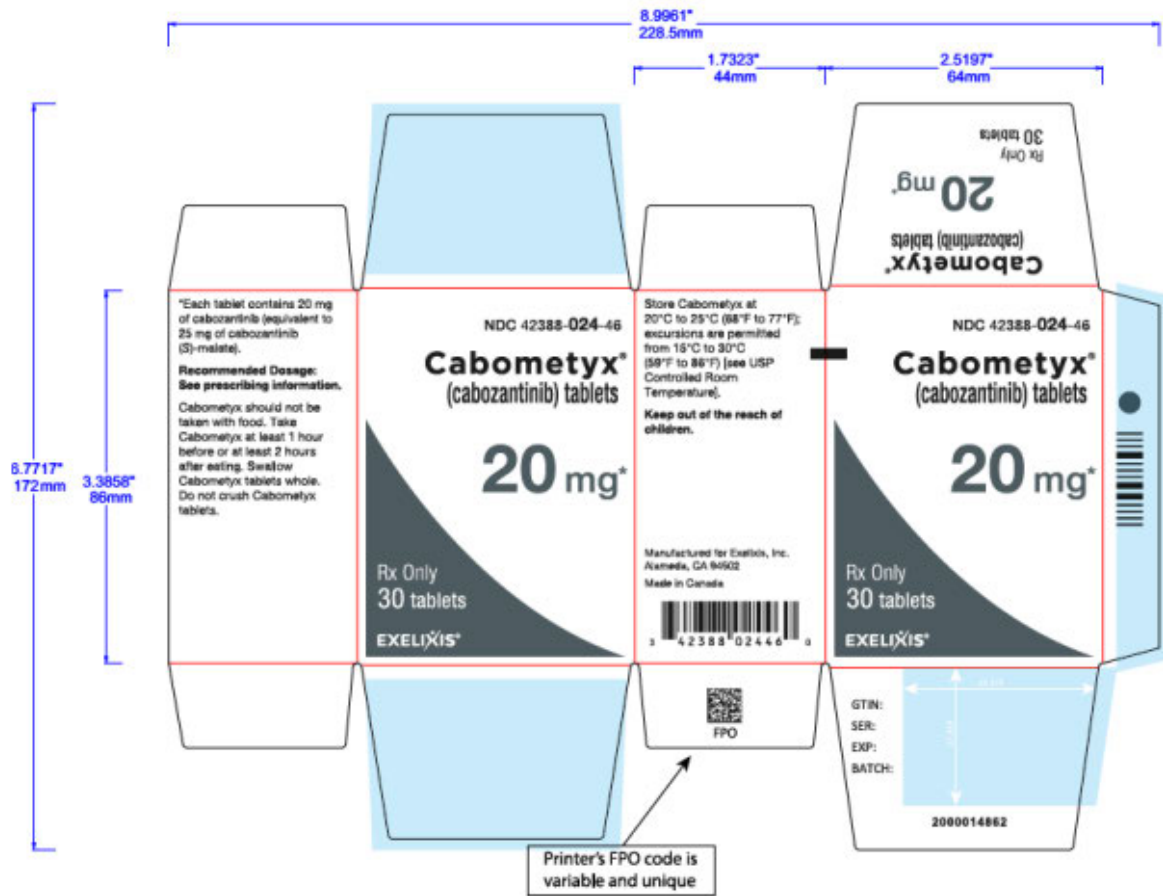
8.9961"
228.5mm

1.7323"
44mm

2.5197"
64mm

6.7717"
172mm

3.3858"
86mm

Cabometyx®
(cabozantinib) tablets
20 mg*
Rx Only
30 tablets

*Each tablet contains 20 mg of cabozantinib (equivalent to 25 mg of cabozantinib (S)-malate).

Recommended Dosage: See prescribing information.

Cabometyx should not be taken with food. Take Cabometyx at least 1 hour before or at least 2 hours after eating. Swallow Cabometyx tablets whole. Do not crush Cabometyx tablets.

NDC 42388-024-46
Cabometyx®
(cabozantinib) tablets
20 mg*
Rx Only
30 tablets
EXELIXIS®

Store Cabometyx at 20°C to 25°C (68°F to 77°F); excursions are permitted from 15°C to 30°C (59°F to 86°F) [see USP Controlled Room Temperature].

Keep out of the reach of children.

Manufactured for Exelixis, Inc. Alameda, CA 94502
Made in Canada

3 42388 02446 0

FPO

NDC 42388-024-46
Cabometyx®
(cabozantinib) tablets
20 mg*
Rx Only
30 tablets
EXELIXIS®

GTIN:
SER:
EXP:
BATCH:

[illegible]
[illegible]

2000014862

Printer's FPO code is variable and unique